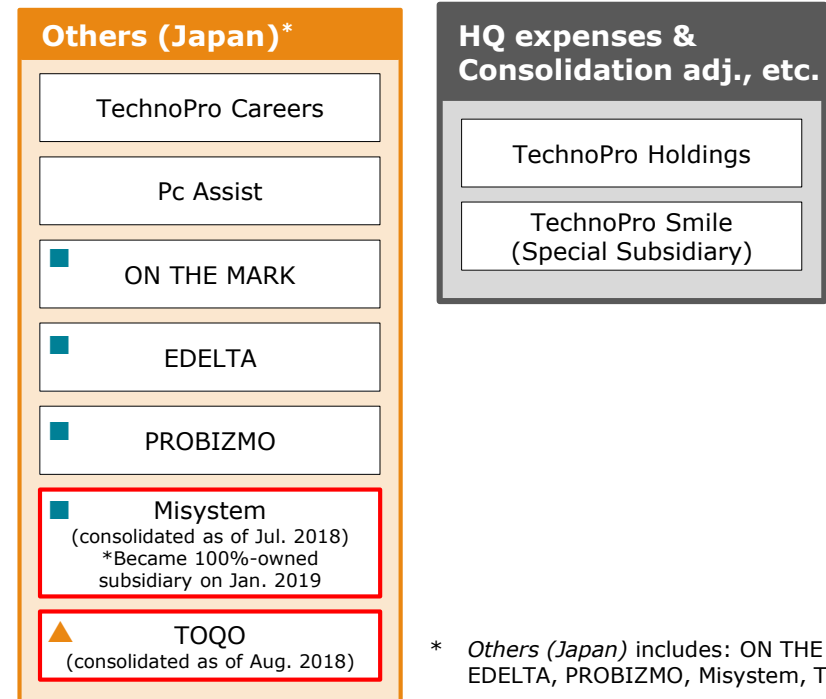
Others (Japan)*

TechnoPro Careers

Pc Assist

ON THE MARK

EDELTA

PROBIZMO

Misystem
(consolidated as of Jul. 2018)
*Became 100%-owned subsidiary on Jan. 2019

TOQO
(consolidated as of Aug. 2018)

HQ expenses & Consolidation adj., etc.

TechnoPro Holdings

TechnoPro Smile
(Special Subsidiary)

* Others (Japan) includes: ON THE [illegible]
EDELTA, PROBIZMO, Misystem, T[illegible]